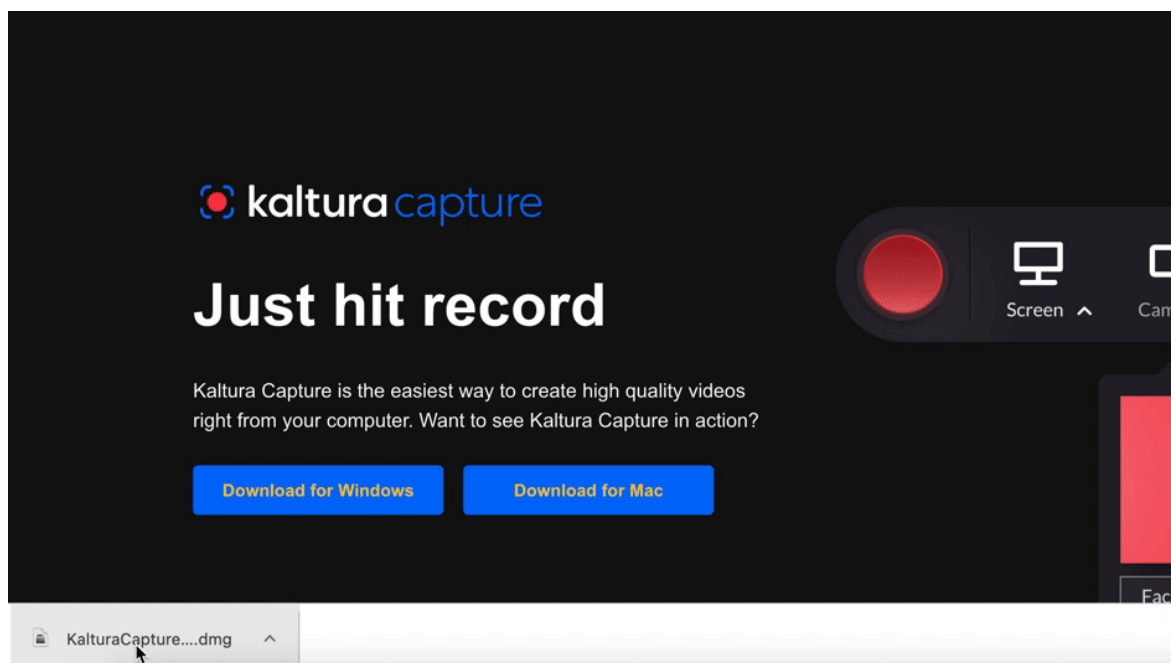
kaltura capture

Just hit record

Kaltura Capture is the easiest way to create high quality videos right from your computer. Want to see Kaltura Capture in action?

Download for Windows

Download for Mac

Screen

Cam

Fac

KalturaCapture....dmg